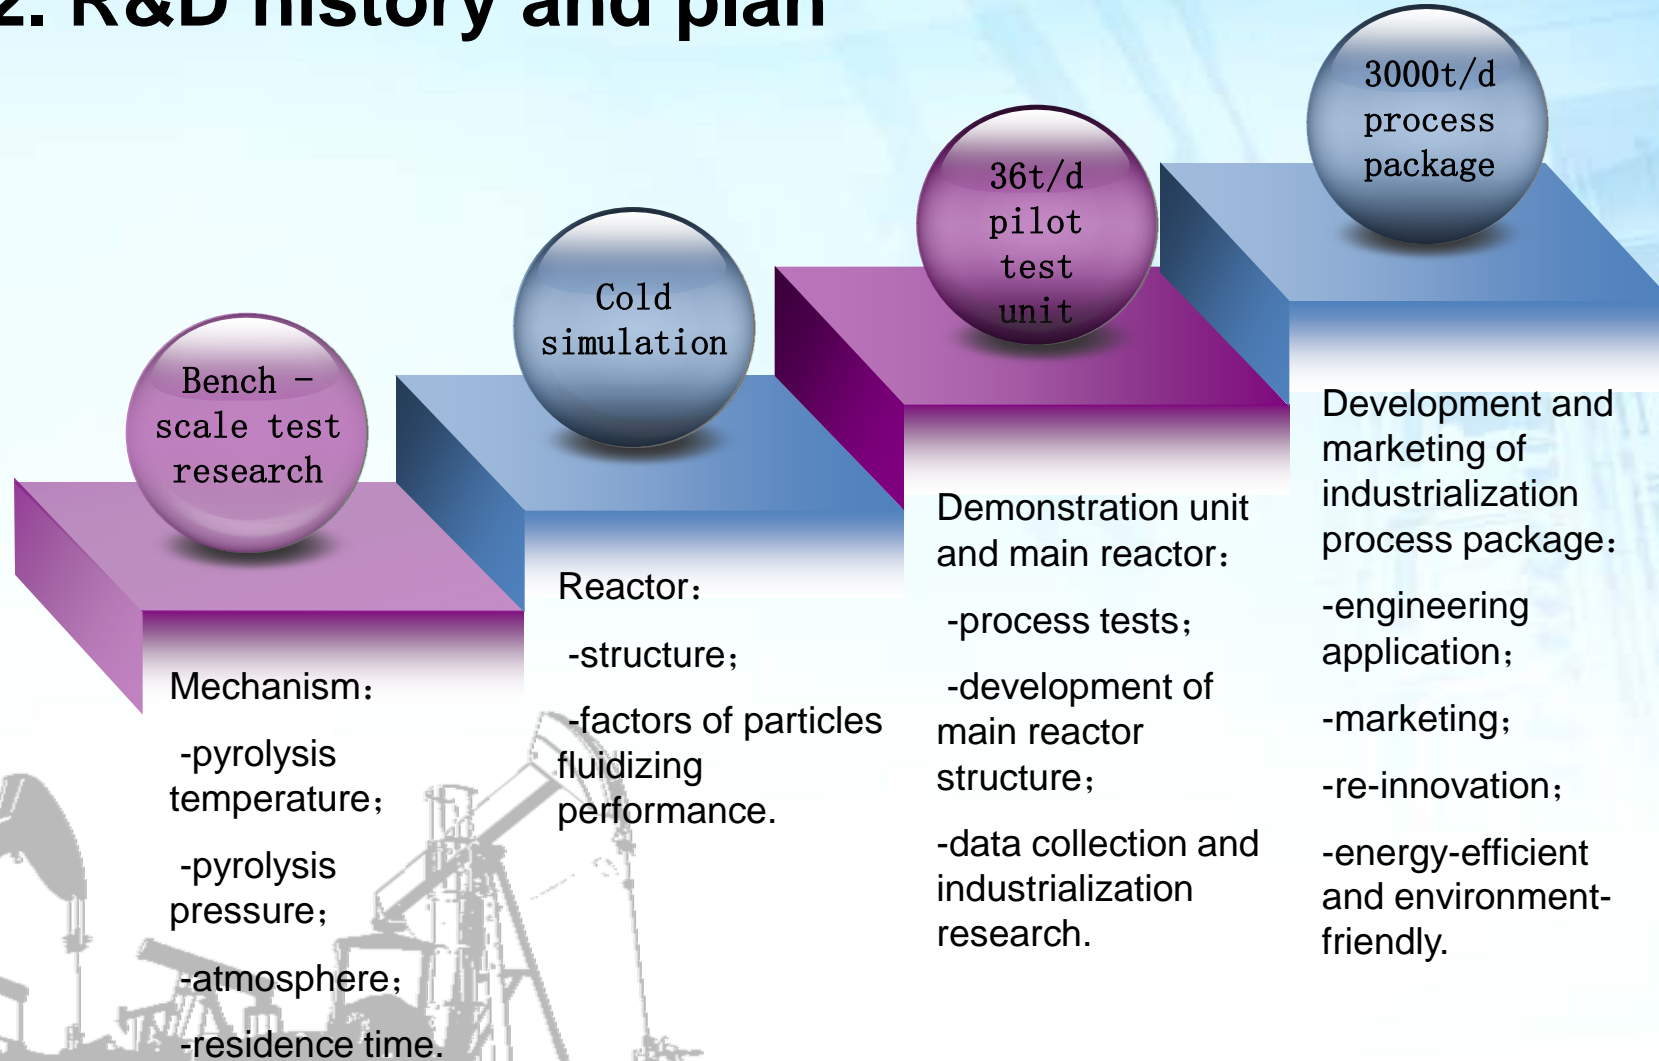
2. R&D history and plan

Bench - scale test research

Mechanism：

-pyrolysis temperature；

-pyrolysis pressure；

-atmosphere；

-residence time.

Cold simulation

Reactor：

-structure；

-factors of particles fluidizing performance.

36t/d pilot test unit

Demonstration unit and main reactor：

-process tests；

-development of main reactor structure；

-data collection and industrialization research.

3000t/d process package

Development and marketing of industrialization process package：

-engineering application；

-marketing；

-re-innovation；

-energy-efficient and environment-friendly.